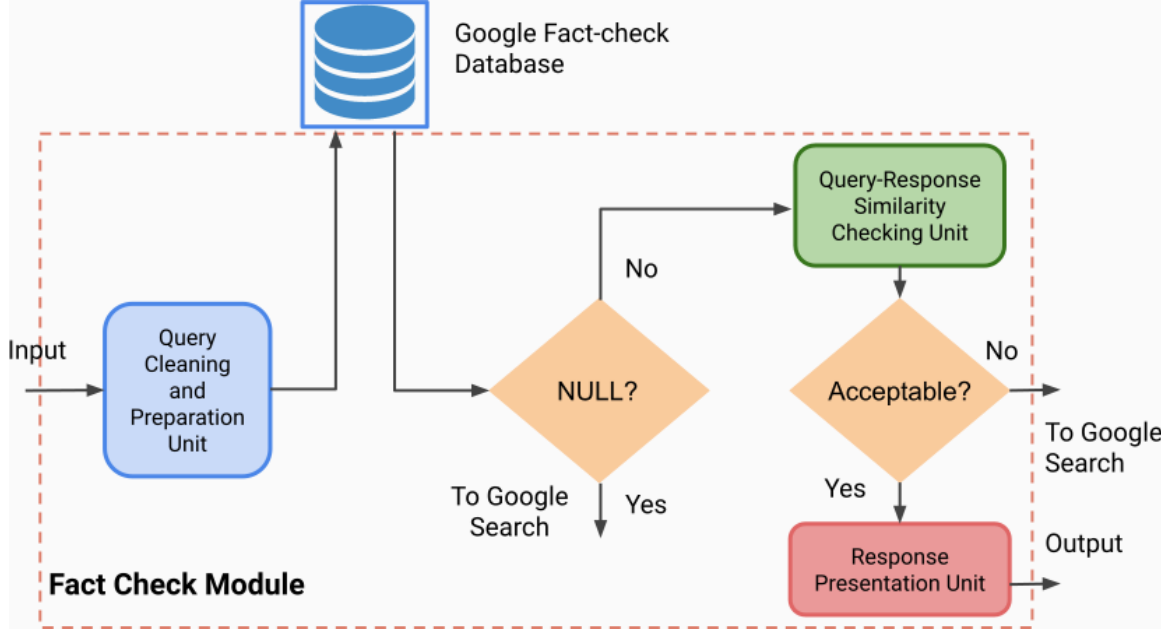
Google Fact-check Database

Input

Query Cleaning and Preparation Unit

NULL?

No

Yes

To Google Search

Query-Response Similarity Checking Unit

Acceptable?

No

To Google Search

Yes

Response Presentation Unit

Output

Fact Check Module